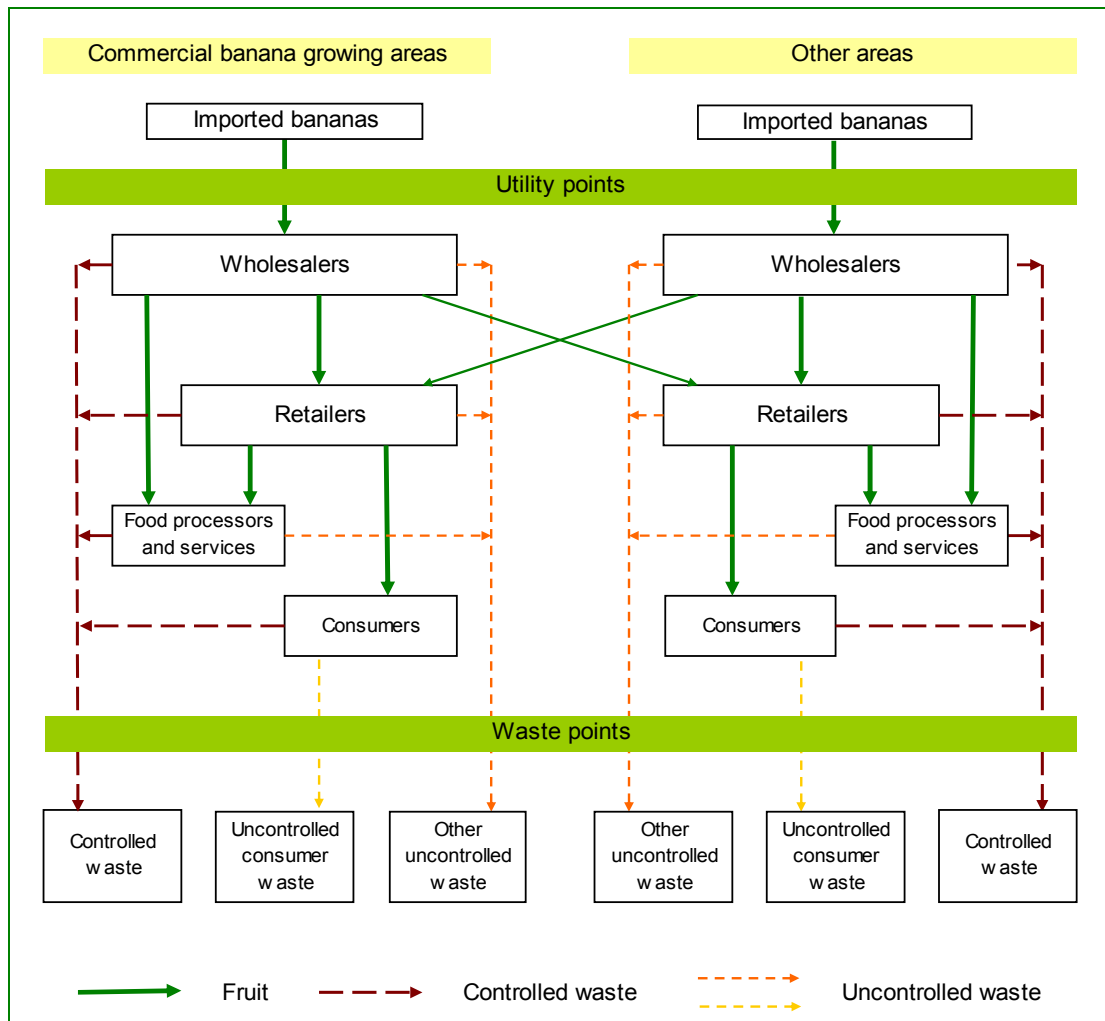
Commercial banana growing areas

Other areas

Imported bananas

Imported bananas

Utility points

Wholesalers

Wholesalers

Retailers

Retailers

Food processors and services

Food processors and services

Consumers

Consumers

Waste points

Controlled w aste

Uncontrolled consumer w aste

Other uncontrolled w aste

Other uncontrolled w aste

Uncontrolled consumer w aste

Controlled w aste

Fruit

Controlled waste

Uncontrolled waste